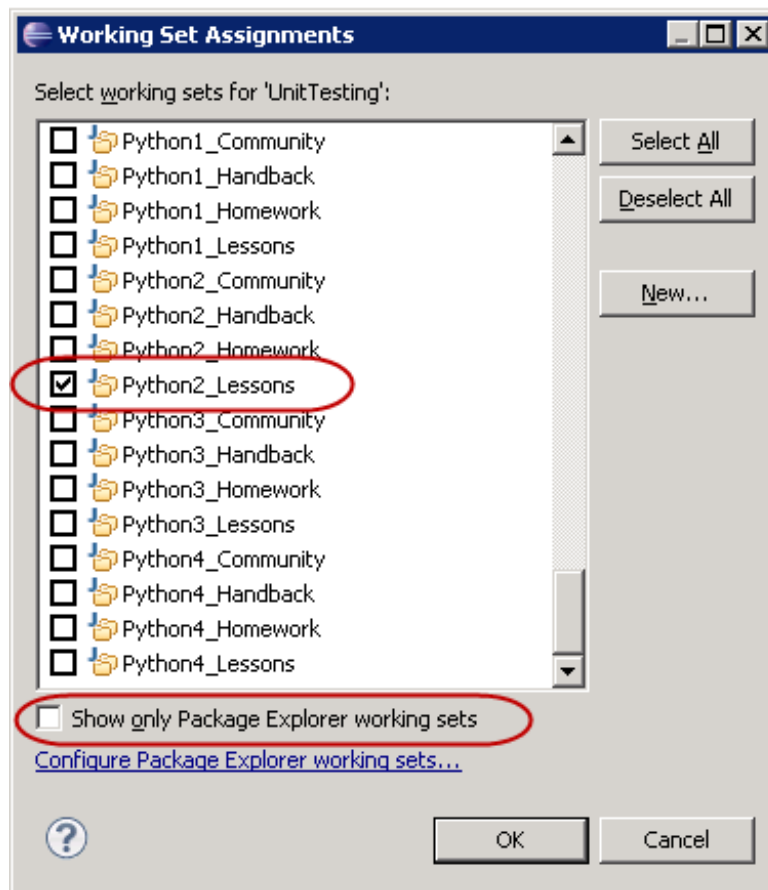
Working Set Assignments

Select working sets for 'UnitTesting':

Python1_Community
Python1_Handback
Python1_Homework
Python1_Lessons
Python2_Community
Python2_Handback
Python2_Homework
Python2_Lessons
Python3_Community
Python3_Handback
Python3_Homework
Python3_Lessons
Python4_Community
Python4_Handback
Python4_Homework
Python4_Lessons

Select All
Deselect All
New...

Show only Package Explorer working sets

Configure Package Explorer working sets...

OK
Cancel